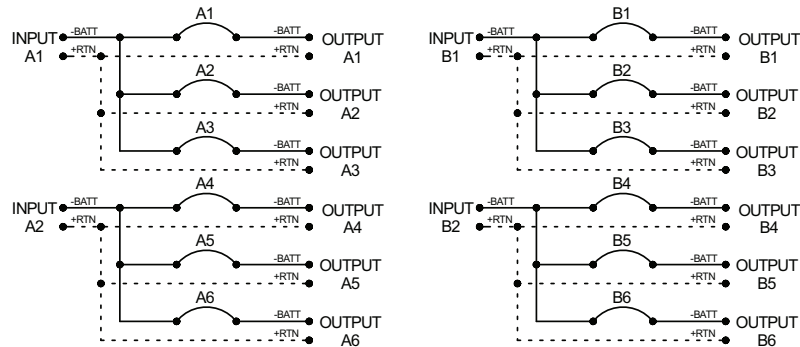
INPUT A1
-BATT
+RTN
A1
-BATT
+RTN
OUTPUT A1
A2
-BATT
+RTN
OUTPUT A2
A3
-BATT
+RTN
OUTPUT A3

INPUT A2
-BATT
+RTN
A4
-BATT
+RTN
OUTPUT A4
A5
-BATT
+RTN
OUTPUT A5
A6
-BATT
+RTN
OUTPUT A6

INPUT B1
-BATT
+RTN
B1
-BATT
+RTN
OUTPUT B1
B2
-BATT
+RTN
OUTPUT B2
B3
-BATT
+RTN
OUTPUT B3

INPUT B2
-BATT
+RTN
B4
-BATT
+RTN
OUTPUT B4
B5
-BATT
+RTN
OUTPUT B5
B6
-BATT
+RTN
OUTPUT B6